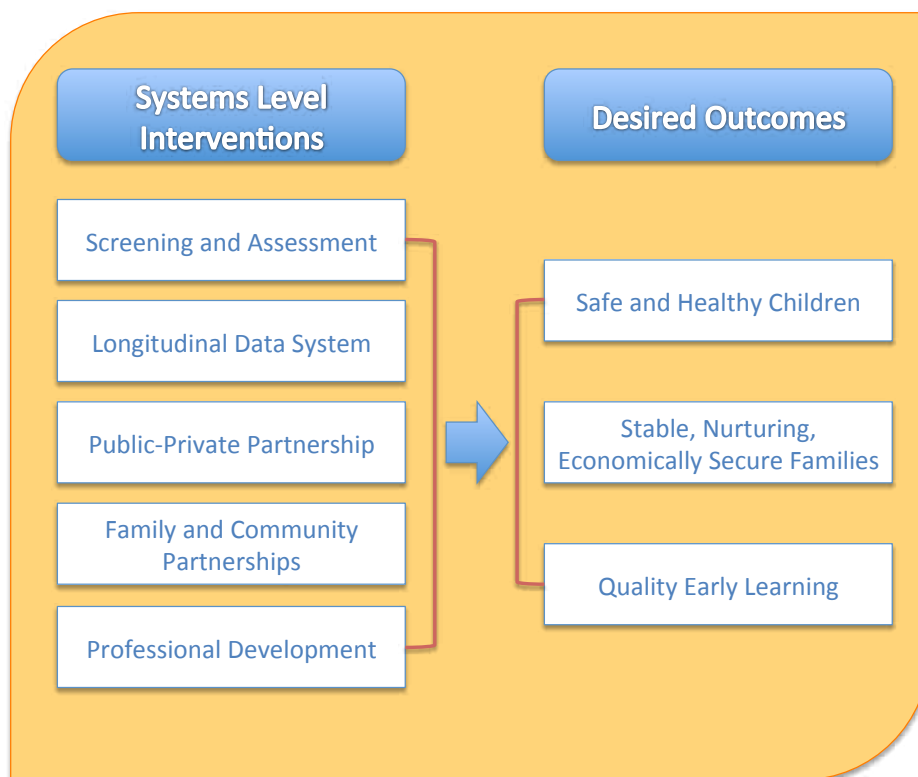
Systems Level Interventions

Desired Outcomes

Screening and Assessment

Longitudinal Data System

Public-Private Partnership

Family and Community Partnerships

Professional Development

Safe and Healthy Children

Stable, Nurturing, Economically Secure Families

Quality Early Learning